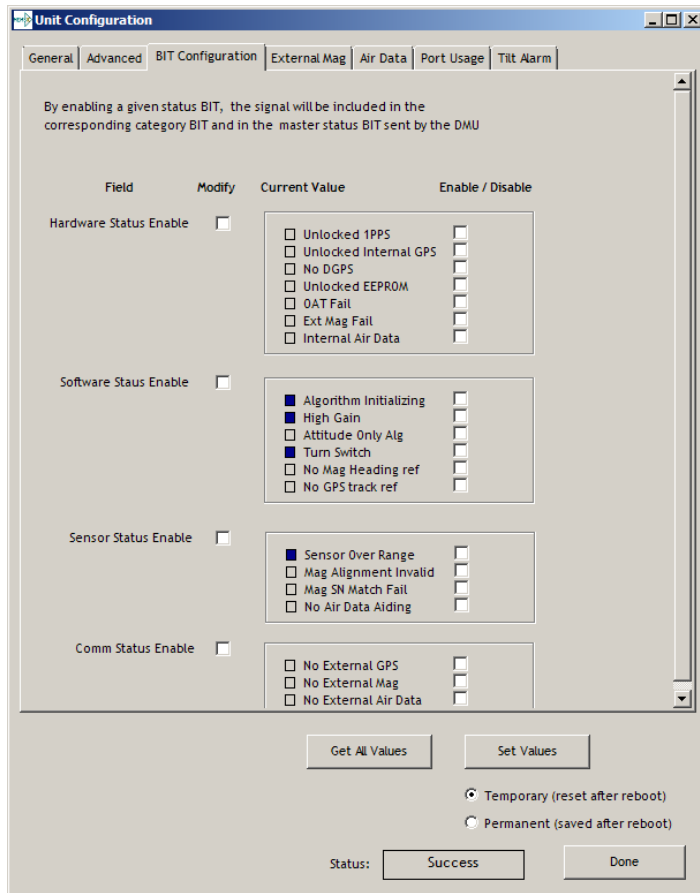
Unit Configuration

General | Advanced | BIT Configuration | External Mag | Air Data | Port Usage | Tilt Alarm

By enabling a given status BIT, the signal will be included in the corresponding category BIT and in the master status BIT sent by the DMU

Field | Modify | Current Value | Enable / Disable

Hardware Status Enable

Unlocked 1PPS
Unlocked Internal GPS
No DGPS
Unlocked EEPROM
OAT Fail
Ext Mag Fail
Internal Air Data

Software Staus Enable

Algorithm Initializing
High Gain
Attitude Only Alg
Turn Switch
No Mag Heading ref
No GPS track ref

Sensor Status Enable

Sensor Over Range
Mag Alignment Invalid
Mag SN Match Fail
No Air Data Aiding

Comm Status Enable

No External GPS
No External Mag
No External Air Data

Get All Values
Set Values

Temporary (reset after reboot)
Permanent (saved after reboot)

Status: Success
Done